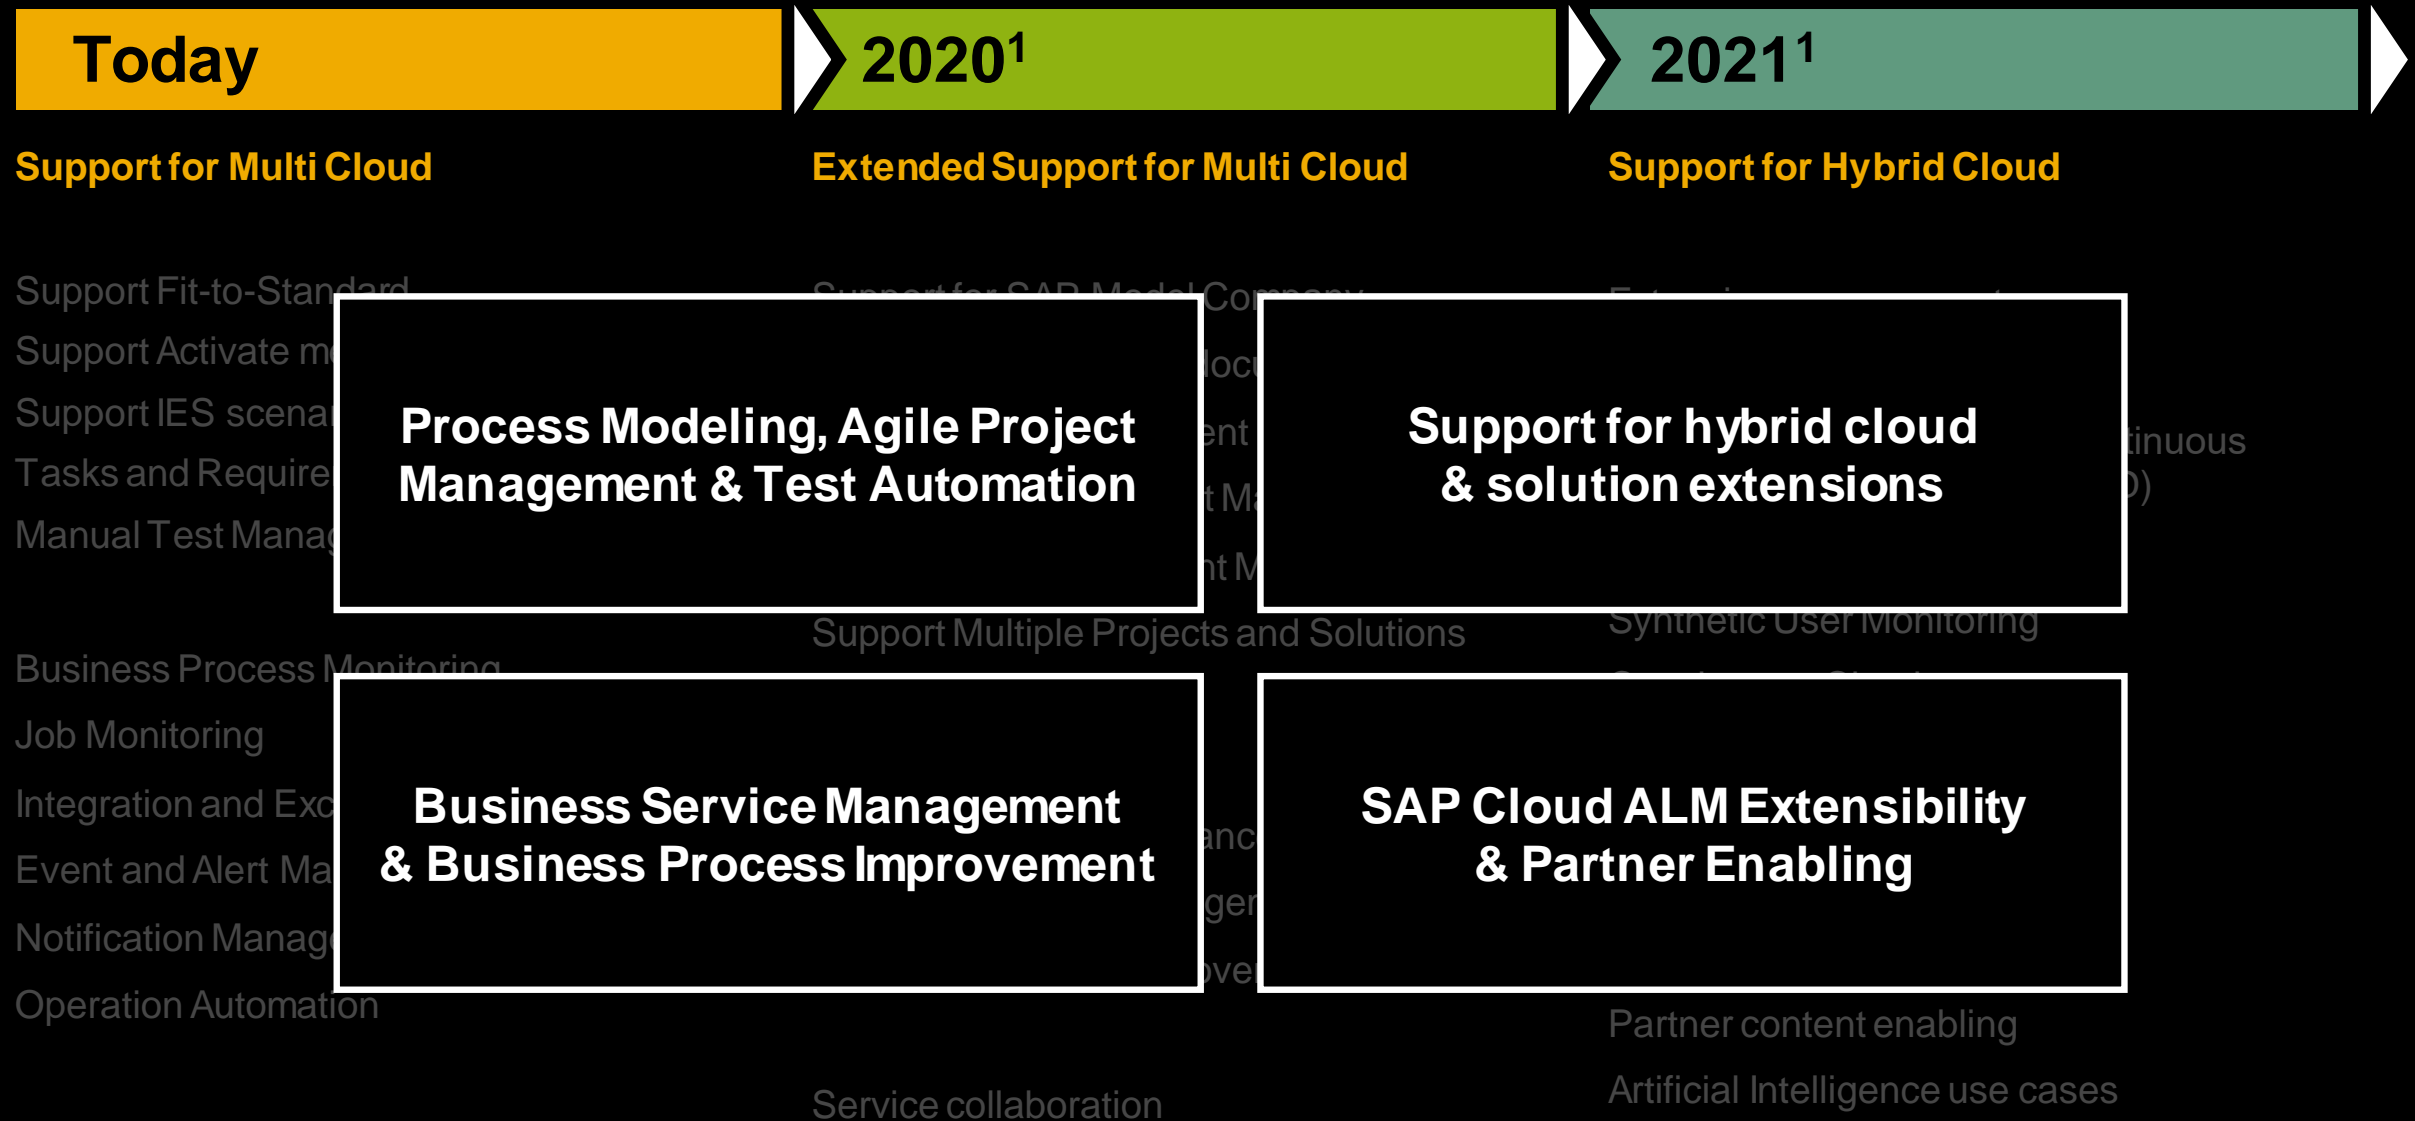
Today

$2020^1$

$2021^1$

Support for Multi Cloud

Extended Support for Multi Cloud

Support for Hybrid Cloud

Support Fit-to-Standard
Support Activate m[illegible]
Support IES scena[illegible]
Tasks and Require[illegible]
Manual Test Mana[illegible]

Business Process Monitoring
Job Monitoring
Integration and Exc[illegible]
Event and Alert Ma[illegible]
Notification Manag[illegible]
Operation Automation

Support for SAP Model Company
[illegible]ocu
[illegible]ent
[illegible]t M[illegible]
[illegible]nt M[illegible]
Support Multiple Projects and Solutions

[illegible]anc
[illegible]ger
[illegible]ove
Service collaboration

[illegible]tinuous
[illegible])
Synthetic User Monitoring
Partner content enabling
Artificial Intelligence use cases

Process Modeling, Agile Project Management & Test Automation

Support for hybrid cloud & solution extensions

Business Service Management & Business Process Improvement

SAP Cloud ALM Extensibility & Partner Enabling